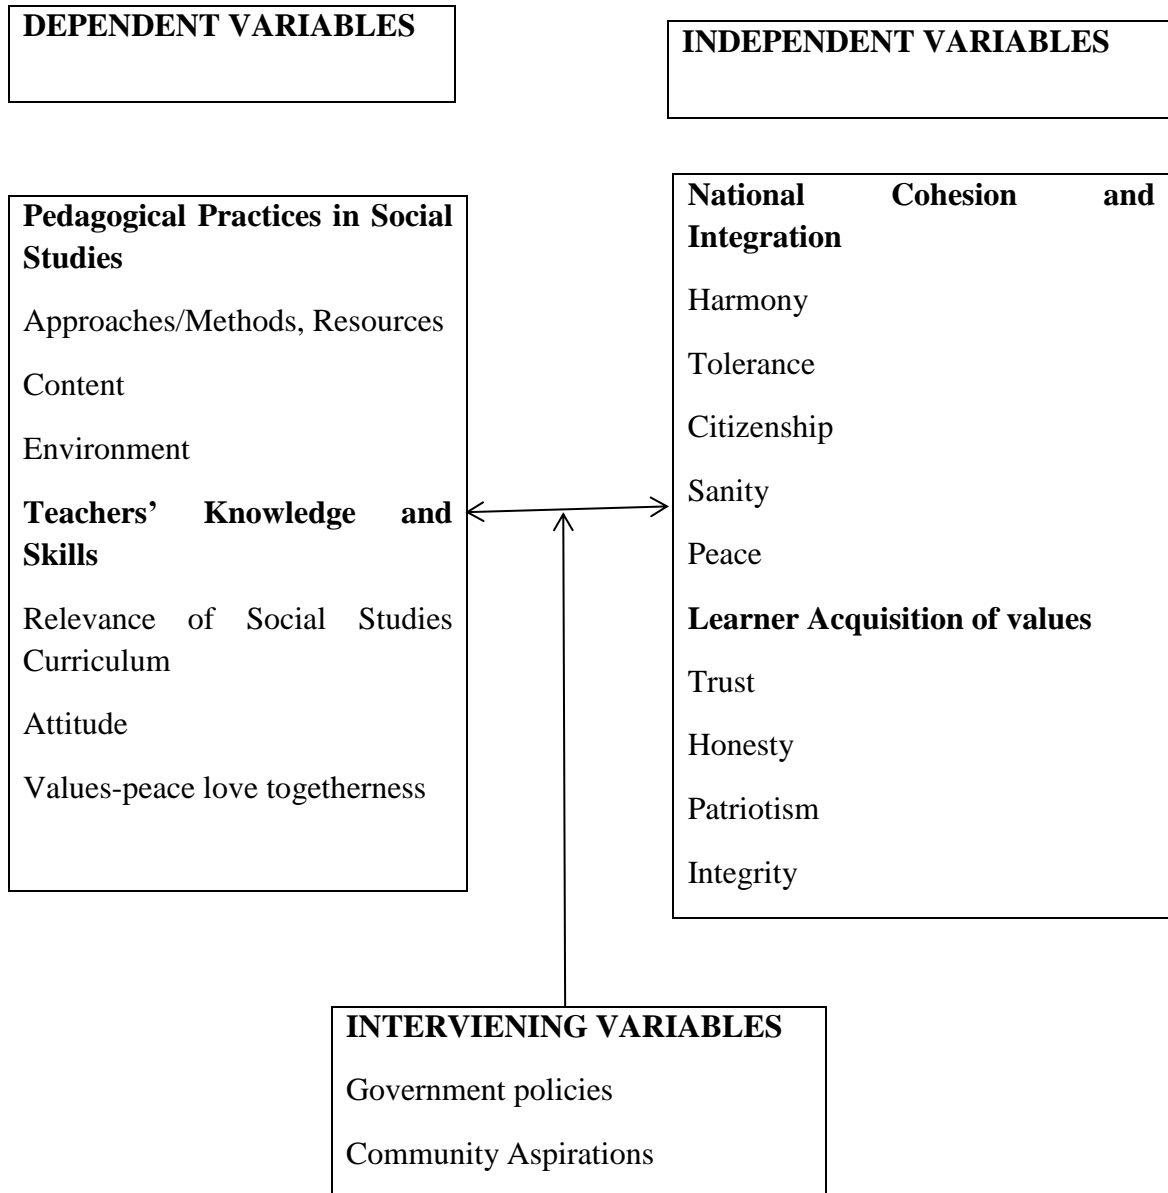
DEPENDENT VARIABLES

INDEPENDENT VARIABLES

Pedagogical Practices in Social Studies

Approaches/Methods, Resources

Content

Environment

Teachers' Knowledge and Skills

Relevance of Social Studies Curriculum

Attitude

Values-peace love togetherness

National Cohesion and Integration

Harmony

Tolerance

Citizenship

Sanity

Peace

Learner Acquisition of values

Trust

Honesty

Patriotism

Integrity

INTERVIENING VARIABLES

Government policies

Community Aspirations